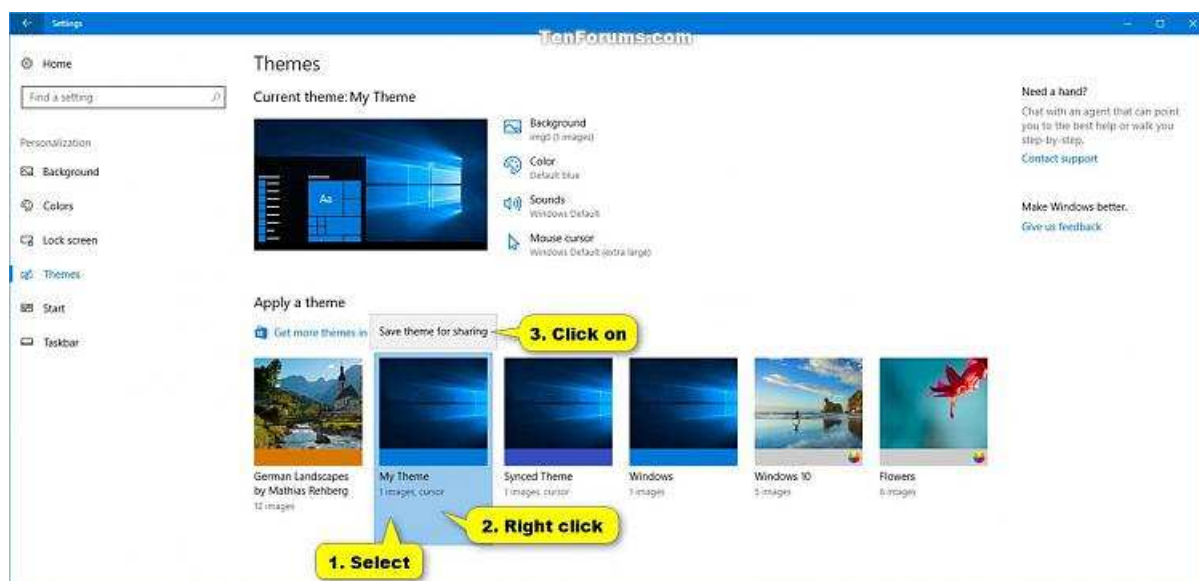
Settings

TenForums.com

Home

Find a setting

Personalization

Background

Colors

Lock screen

Themes

Start

Taskbar

Themes

Current theme: My Theme

Aa

Background
img0 (1 images)

Color
Default blue

Sounds
Windows Default

Mouse cursor
Windows Default (extra large)

Apply a theme

Get more themes in

Save theme for sharing

3. Click on

German Landscapes by Mathias Rehberg
12 images

My Theme
1 images, cursor

Synced Theme
1 images, cursor

Windows
1 images

Windows 10
5 images

Flowers
6 images

2. Right click

1. Select

Need a hand?

Chat with an agent that can point you to the best help or walk you step-by-step.

Contact support

Make Windows better.

Give us feedback